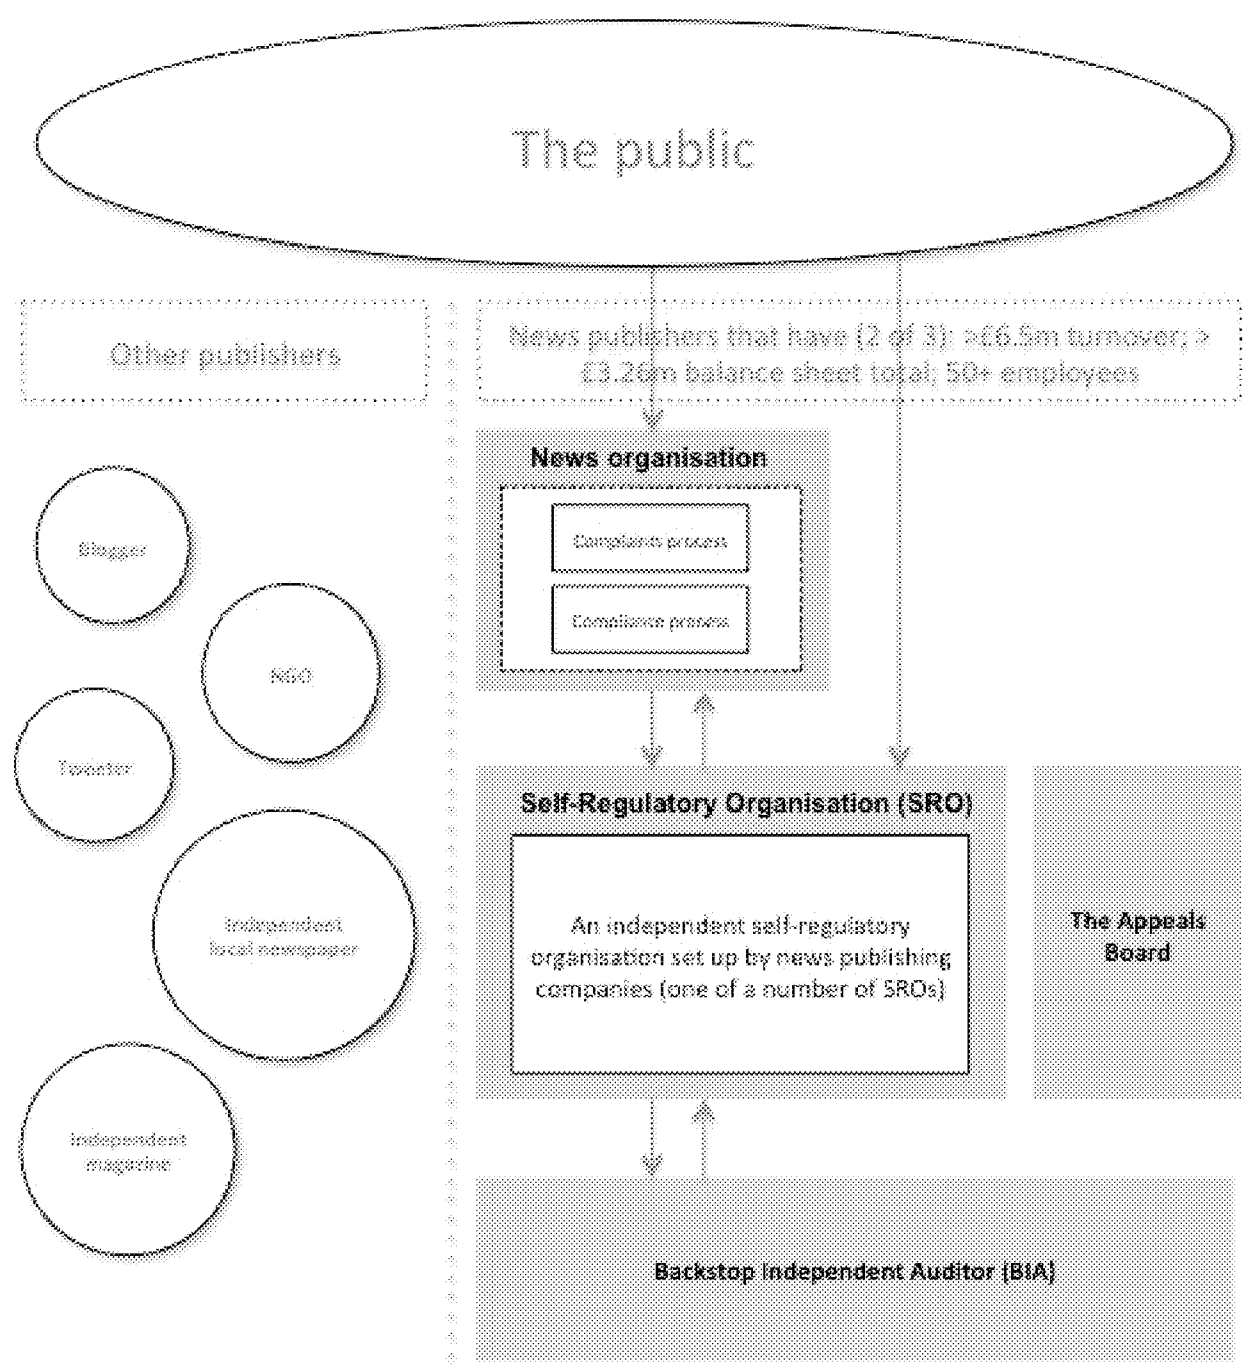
The public

Other publishers

News publishers that have (2 of 3): >£6.5m turnover; > £3.26m balance sheet total, 50+ employees

News organisation

Complaints process

Compliance process

Blogger

NGO

Tweeter

Independent local newspaper

Independent magazine

Self-Regulatory Organisation (SRO)

An independent self-regulatory organisation set up by news publishing companies (one of a number of SROs)

The Appeals Board

Backstop Independent Auditor (BIA)